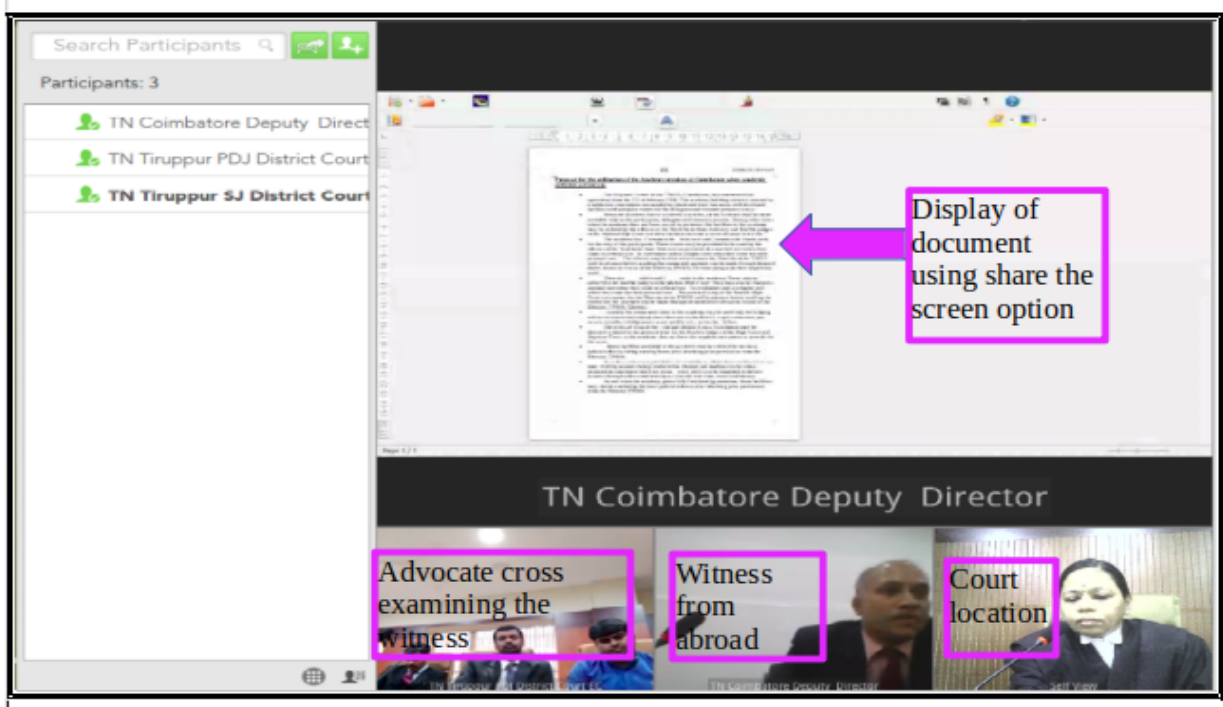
Search Participants

Participants: 3

TN Coimbatore Deputy Direct

TN Tiruppur PDJ District Court

TN Tiruppur SJ District Court

Display of document using share the screen option

TN Coimbatore Deputy Director

Advocate cross examining the witness

Witness from abroad

Court location

TN Coimbatore Deputy Director

Self View